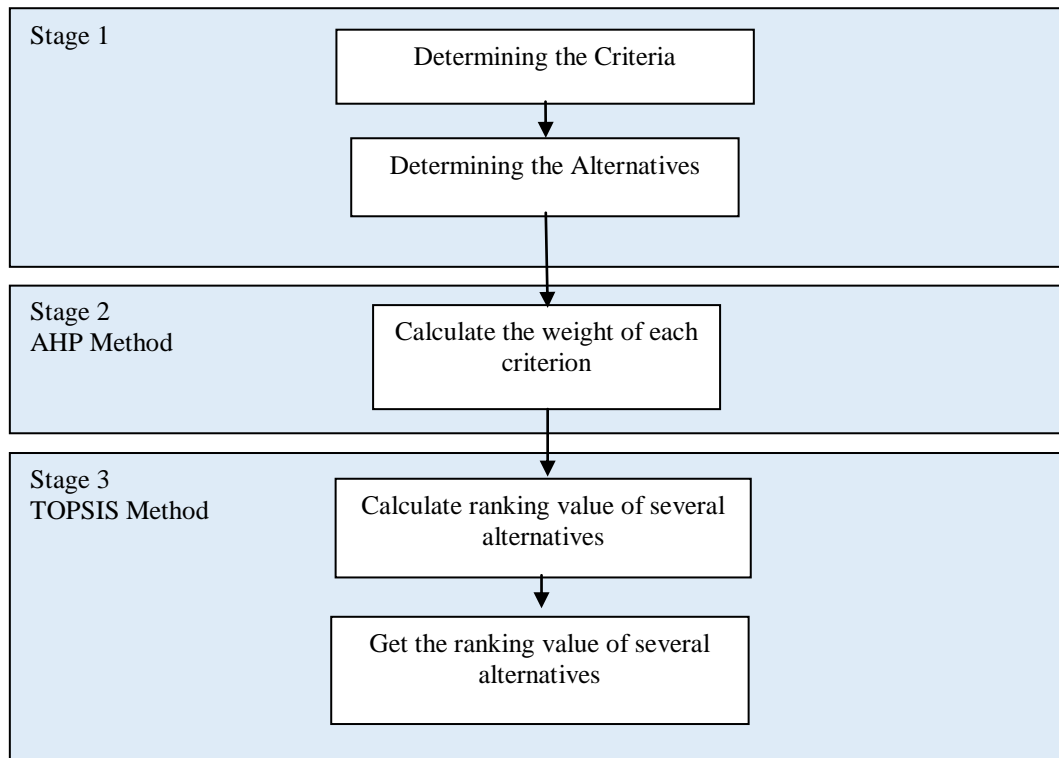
Stage 1

Determining the Criteria

Determining the Alternatives

Stage 2
AHP Method

Calculate the weight of each criterion

Stage 3
TOPSIS Method

Calculate ranking value of several alternatives

Get the ranking value of several alternatives